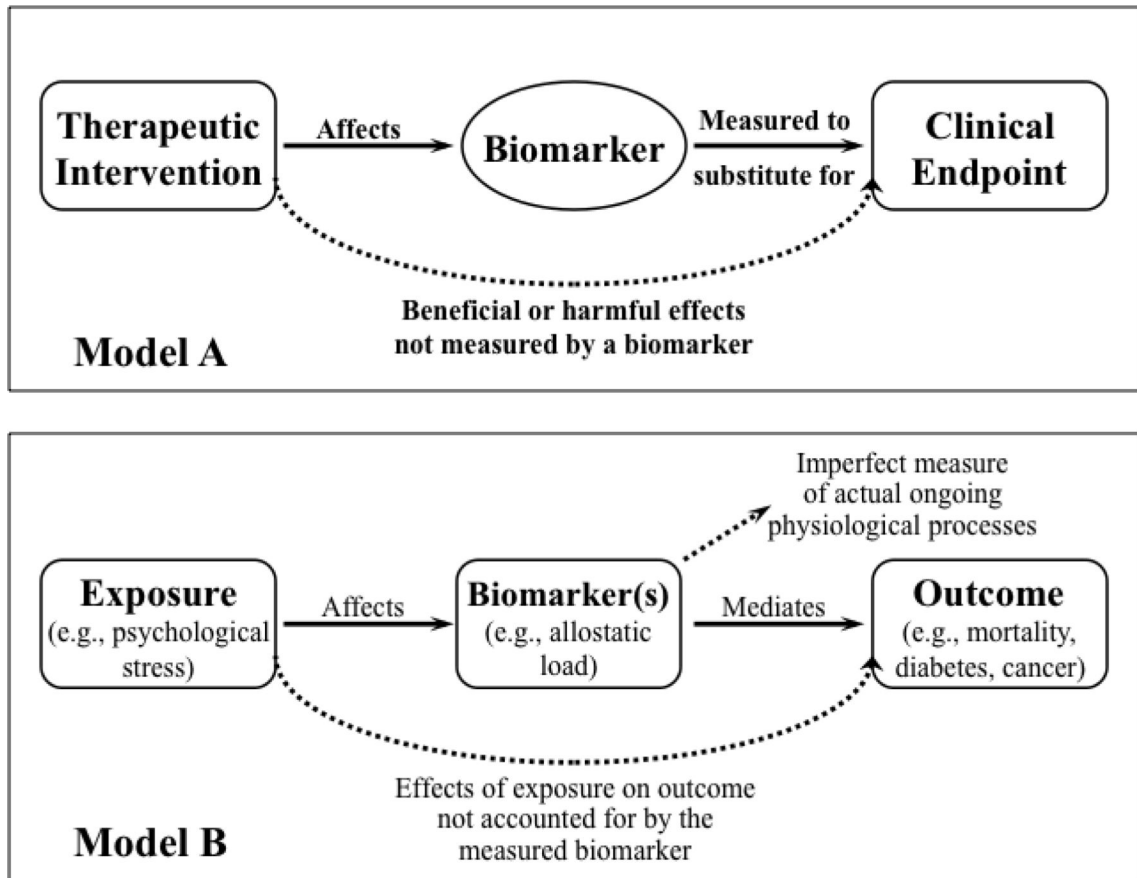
Therapeutic Intervention

Affects

Biomarker

Measured to substitute for

Clinical Endpoint

Beneficial or harmful effects not measured by a biomarker

Model A

Imperfect measure of actual ongoing physiological processes

Exposure (e.g., psychological stress)

Affects

Biomarker(s) (e.g., allostatic load)

Mediates

Outcome (e.g., mortality, diabetes, cancer)

Effects of exposure on outcome not accounted for by the measured biomarker

Model B